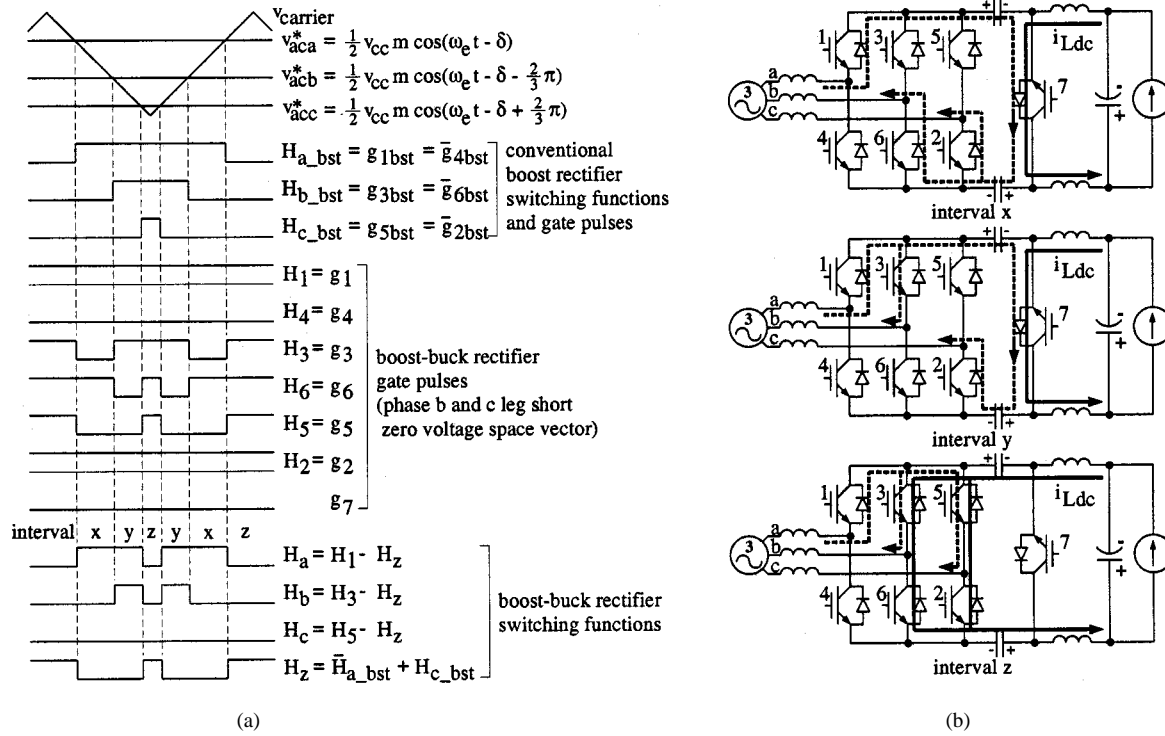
$v_{carrier}$
$v^*_{aca} = \frac{1}{2} v_{cc}\, m \cos(\omega_e t - \delta)$
$v^*_{acb} = \frac{1}{2} v_{cc}\, m \cos(\omega_e t - \delta - \frac{2}{3}\pi)$
$v^*_{acc} = \frac{1}{2} v_{cc}\, m \cos(\omega_e t - \delta + \frac{2}{3}\pi)$

$H_{a\_bst} = g_{1bst} = \bar{g}_{4bst}$
$H_{b\_bst} = g_{3bst} = \bar{g}_{6bst}$
$H_{c\_bst} = g_{5bst} = \bar{g}_{2bst}$
conventional boost rectifier switching functions and gate pulses

$H_1 = g_1$
$H_4 = g_4$
$H_3 = g_3$
$H_6 = g_6$
$H_5 = g_5$
$H_2 = g_2$
$g_7$
boost-buck rectifier gate pulses (phase b and c leg short zero voltage space vector)

interval x y z y x z

$H_a = H_1 - H_z$
$H_b = H_3 - H_z$
$H_c = H_5 - H_z$
$H_z = \bar{H}_{a\_bst} + H_{c\_bst}$
boost-buck rectifier switching functions

(a)

1 3 5
a b c
3
$i_{Ldc}$
7
4 6 2
interval x

1 3 5
a b c
3
$i_{Ldc}$
7
4 6 2
interval y

1 3 5
a b c
3
$i_{Ldc}$
7
4 6 2
interval z

(b)